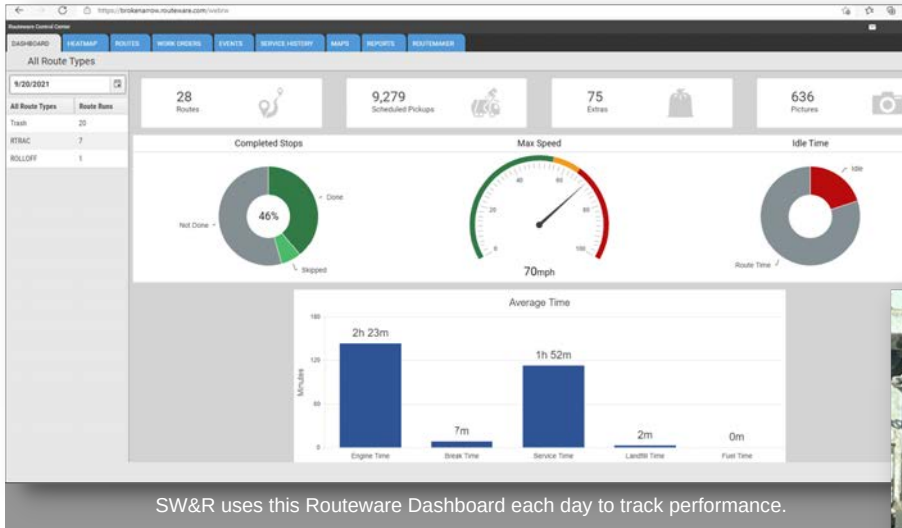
https://brokenarrow.routeware.com/webrw

Routeware Control Center

DASHBOARD HEATMAP ROUTES WORK ORDERS EVENTS SERVICE HISTORY MAPS REPORTS ROUTEMAKER

All Route Types

9/20/2021

| All Route Types | Route Runs |
|---|---|
| Trash | 20 |
| RTRAC | 7 |
| ROLLOFF | 1 |

28
Routes

9,279
Scheduled Pickups

75
Extras

636
Pictures

Completed Stops

Not Done
46%
Done
Skipped

Max Speed

0 20 40 60 80 100

70mph

Idle Time

Idle
Route Time

Average Time

180
120
60
0

Minutes

2h 23m
7m
1h 52m
2m
0m

Engine Time
Break Time
Service Time
Landfill Time
Fuel Time

SW&R uses this Routeware Dashboard each day to track performance.